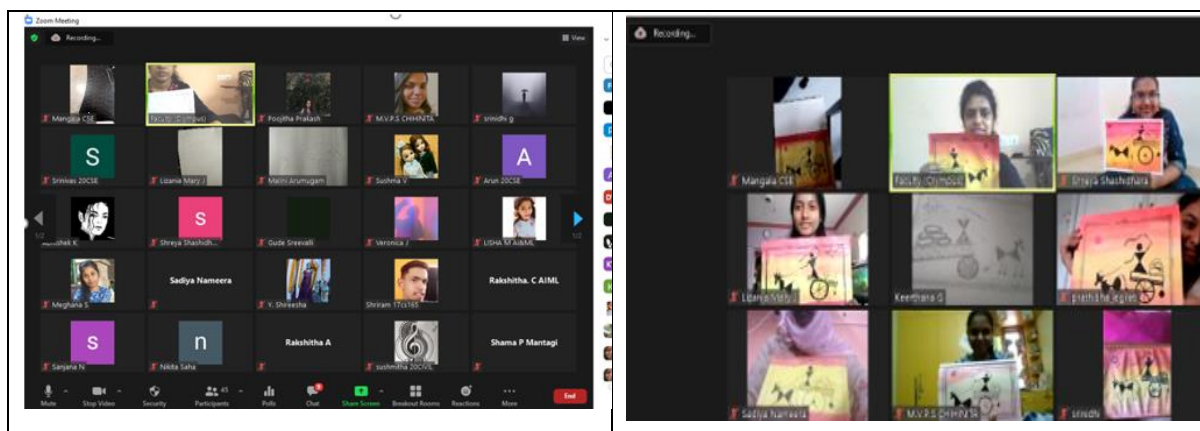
Zoom Meeting

Recording...

View

Mangala CSE
Faculty (Olympus)
Poojitha Prakash
M.V.P.S CHHINTA
srinidhi g

S
Srinivas 20CSE
Lizania Mary J
Malini Arumugam
Sushma V
A
Arsin 20CSE

Abhishek K
S
Shreya Shashidh...
Gude Sreevalli
Veronica J
LISHA M AI&ML

1/2
1/2

Meghana S
Sadiya Nameera
Y. Shireesha
Shriram 17cs165
Rakshitha. C AIML

S
Sanjana N
n
Nikita Saha
Rakshitha A
sushmitha 20CIVIL
Shama P Mantagi

Mute
Stop Video
Security
45
Participants
Polls
Chat
Share Screen
Breakout Rooms
Reactions
More
End

Recording...

Mangala CSE
Faculty (Olympus)
Shreya Shashidhara
Lizania Mary J
Keerthana G
prathibha_kgiet
Sadiya Nameera
M.V.P.S CHHINTA
srinidhi